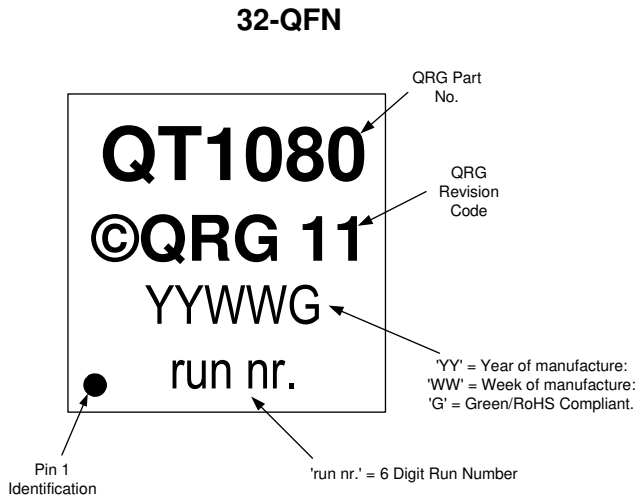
32-QFN

QRG Part No.

QT1080

QRG Revision Code

©QRG 11

YYWWG

run nr.

'YY' = Year of manufacture:
'WW' = Week of manufacture:
'G' = Green/RoHS Compliant.

Pin 1 Identification

'run nr.' = 6 Digit Run Number